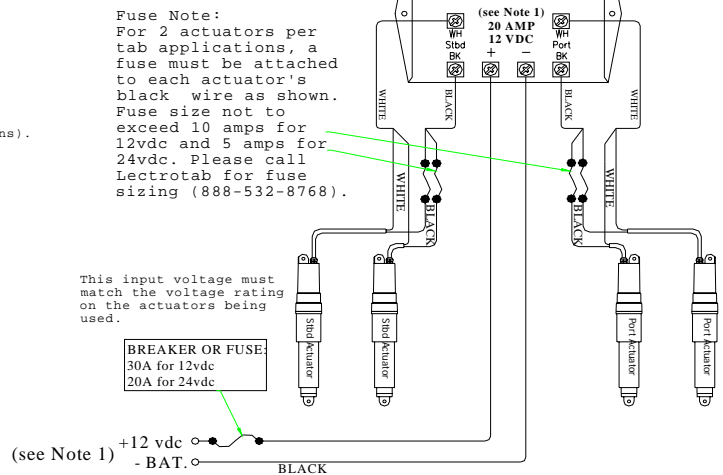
Fuse Note:
For 2 actuators per tab applications, a fuse must be attached to each actuator's black wire as shown. Fuse size not to exceed 10 amps for 12vdc and 5 amps for 24vdc. Please call Lectrotab for fuse sizing (888-532-8768).

ns).

(see Note 1)
20 AMP
12 VDC

WH
Stbd
BK

+
−

WH
Port
BK

WHITE
BLACK
BLACK
WHITE

WHITE
BLACK
BLACK
WHITE

This input voltage must match the voltage rating on the actuators being used.

Stbd Actuator
Stbd Actuator
Port Actuator
Port Actuator

BREAKER OR FUSE:
30A for 12vdc
20A for 24vdc

(see Note 1) +12 vdc
- BAT.

BLACK